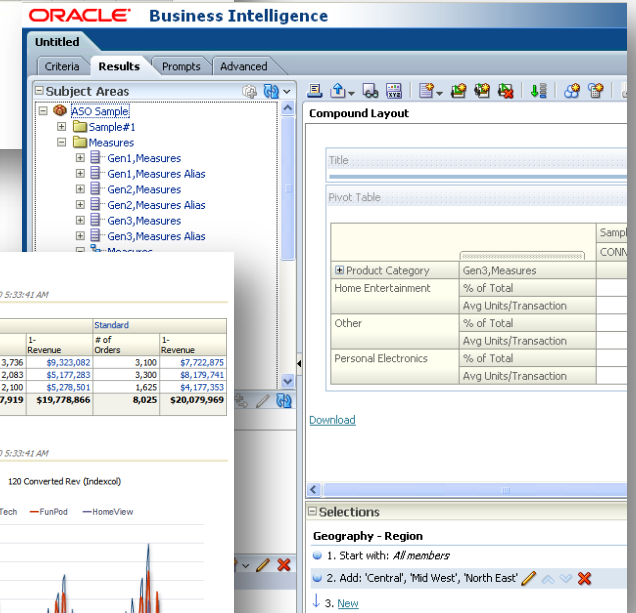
ORACLE Business Intelligence

Untitled

Criteria | Results | Prompts | Advanced

Subject Areas

ASO Sample
Sample#1
Measures
Gen1,Measures
Gen1,Measures Alias
Gen2,Measures
Gen2,Measures Alias
Gen3,Measures
Gen3,Measures Alias
Measures

Compound Layout

Title

Pivot Table

| | | Sampl |
|---|---|---|
| | | CONN |
| Product Category | Gen3,Measures | |
| Home Entertainment | % of Total | |
| | Avg Units/Transaction | |
| Other | % of Total | |
| | Avg Units/Transaction | |
| Personal Electronics | % of Total | |
| | Avg Units/Transaction | |

Download

Selections

Geography - Region

1. Start with: All members
2. Add: 'Central', 'Mid West', 'North East'
3. New

0 5:33:41 AM

| | | Standard | |
|---|---|---|---|
| | 1-Revenue | # of Orders | 1-Revenue |
| 3,736 | $9,323,082 | 3,100 | $7,722,875 |
| 2,083 | $5,177,283 | 3,300 | $8,179,741 |
| 2,100 | $5,278,501 | 1,625 | $4,177,353 |
| 7,919 | $19,778,866 | 8,025 | $20,079,969 |

0 5:33:41 AM

120 Converted Rev (Indexcol)

Tech — FunPod — HomeView